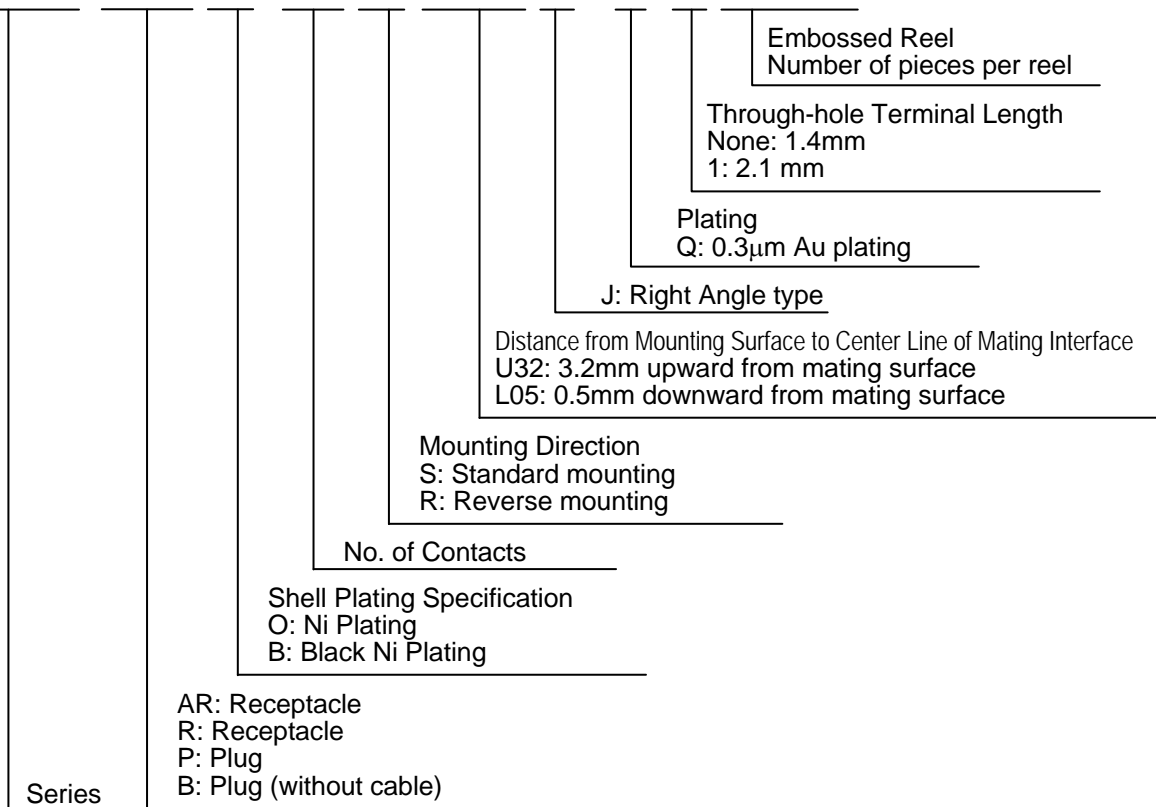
Embossed Reel
Number of pieces per reel

Through-hole Terminal Length
None: 1.4mm
1: 2.1 mm

Plating
Q: 0.3μm Au plating

J: Right Angle type

Distance from Mounting Surface to Center Line of Mating Interface
U32: 3.2mm upward from mating surface
L05: 0.5mm downward from mating surface

Mounting Direction
S: Standard mounting
R: Reverse mounting

No. of Contacts

Shell Plating Specification
O: Ni Plating
B: Black Ni Plating

AR: Receptacle
R: Receptacle
P: Plug
B: Plug (without cable)

Series